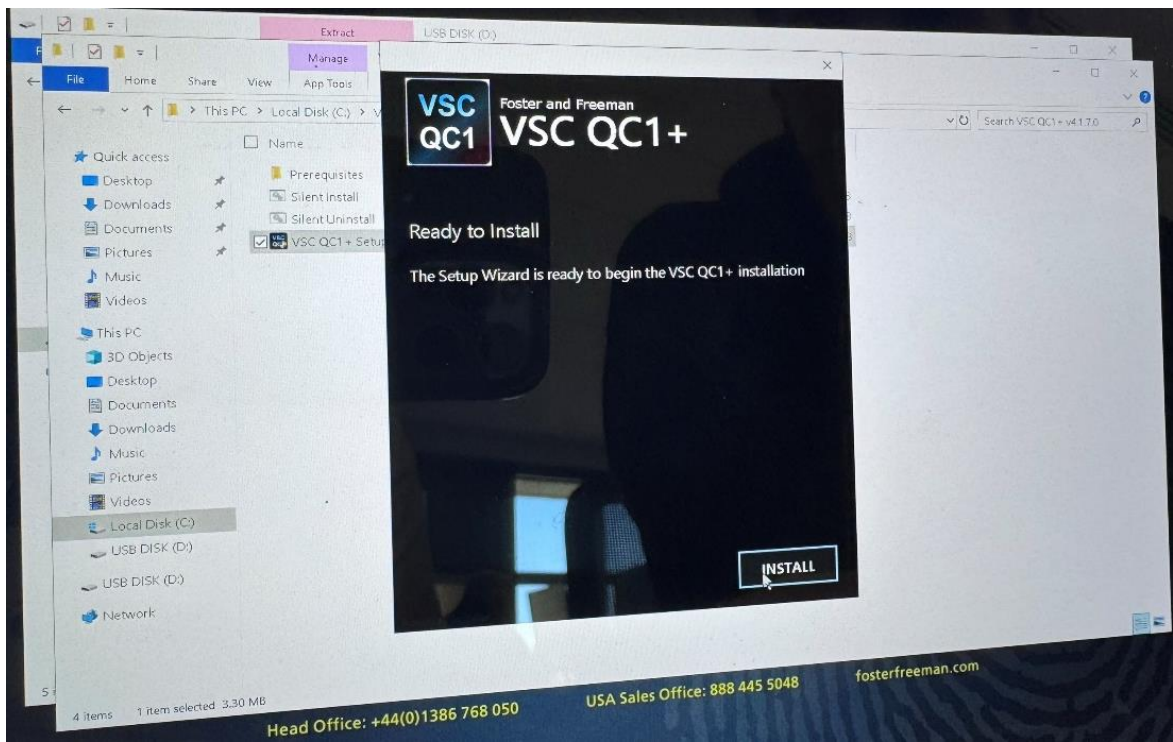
Extract
USB DISK (D:)
Manage
File
Home
Share
View
App Tools
> This PC > Local Disk (C:) > V
Search VSC QC1+ v4.1.7.0
Quick access
Desktop
Downloads
Documents
Pictures
Music
Videos
This PC
3D Objects
Desktop
Documents
Downloads
Music
Pictures
Videos
Local Disk (C:)
USB DISK (D:)
USB DISK (D:)
Network
Name
Prerequisites
Silent Install
Silent Uninstall
VSC QC1+ Setup
4 items
1 item selected 3.30 MB

VSC QC1
Foster and Freeman
VSC QC1+

Ready to Install

The Setup Wizard is ready to begin the VSC QC1+ installation

INSTALL

Head Office: +44(0)1386 768 050
USA Sales Office: 888 445 5048
fosterfreeman.com